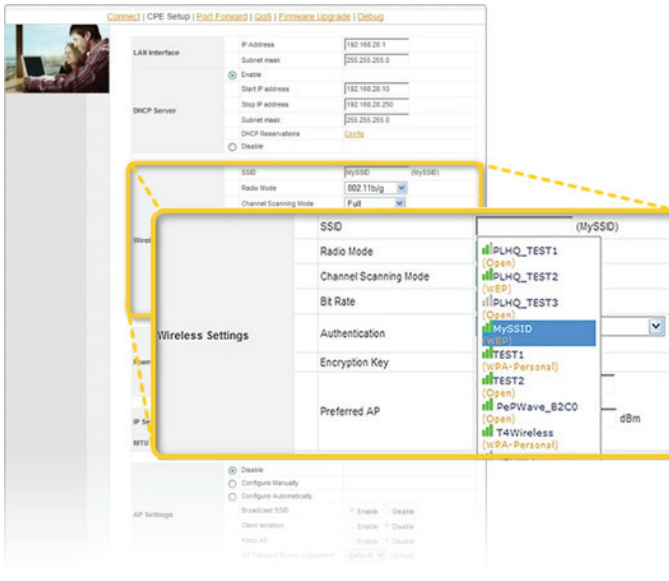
Connect | CPE Setup | Port Forward | QoS | Firmware Upgrade | Debug

LAN Interface

IP Address 192.168.20.1
Subnet mask 255.255.255.0

DHCP Server

Enable
Start IP address 192.168.20.10
Stop IP address 192.168.20.250
Subnet mask 255.255.255.0
DHCP Reservations Config
Disable

SSID MySSID (MySSID)
Radio Mode 802.11b/g
Channel Scanning Mode Full

Wireless Settings

| | |
|---|---|
| SSID | (MySSID) |
| Radio Mode | |
| Channel Scanning Mode | |
| Bit Rate | |
| Authentication | |
| Encryption Key | |
| Preferred AP | dBm |

PLHQ_TEST1 (Open)
PLHQ_TEST2 (WEP)
PLHQ_TEST3 (Open)
MySSID (WEP)
TEST1 (WPA-Personal)
TEST2 (Open)
PePWave_B2C0 (Open)
T4Wireless (WPA-Personal)

IP Se
MTU

Disable
Configure Manually
Configure Automatically

AP Settings

Broadcast SSID Enable Disable
Client Isolation Enable Disable
Keep AP